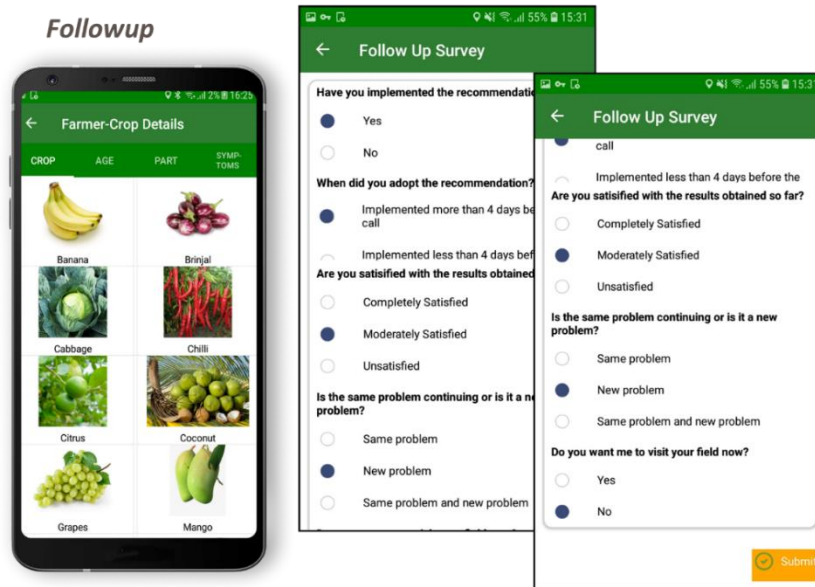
Followup

2% 16:25

Farmer-Crop Details

CROP AGE PART SYMPTOMS

Banana
Brinjal
Cabbage
Chilli
Citrus
Coconut
Grapes
Mango

55% 15:31

Follow Up Survey

Have you implemented the recommendati

Yes

No

When did you adopt the recommendation?

Implemented more than 4 days be call

Implemented less than 4 days bef

Are you satisfied with the results obtained

Completely Satisfied

Moderately Satisfied

Unsatisfied

Is the same problem continuing or is it a ne problem?

Same problem

New problem

Same problem and new problem

55% 15:31

Follow Up Survey

call

Implemented less than 4 days before the

Are you satisfied with the results obtained so far?

Completely Satisfied

Moderately Satisfied

Unsatisfied

Is the same problem continuing or is it a new problem?

Same problem

New problem

Same problem and new problem

Do you want me to visit your field now?

Yes

No

Submi